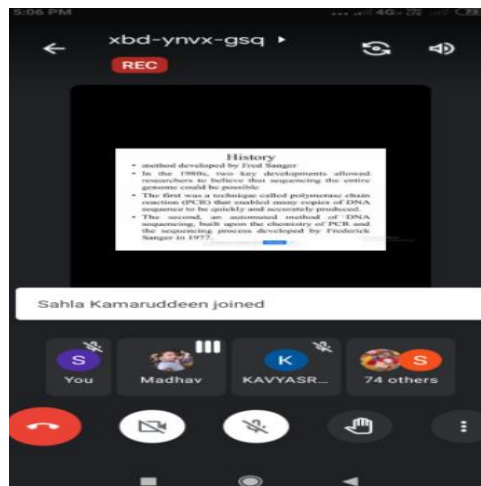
5:06 PM

xbd-ynvx-gsq

REC

History

• method developed by Fred Sanger
• In the 1980s, two key developments allowed researchers to believe that sequencing the entire genome could be possible
• The first was a technique called polymerase chain reaction (PCR) that enabled many copies of DNA sequence to be quickly and accurately produced.
• The second, an automated method of DNA sequencing, built upon the chemistry of PCR and the sequencing process developed by Frederick Sanger in 1977.

Sahla Kamaruddeen joined

S
You

Madhav

K
KAVYASR...

S
74 others